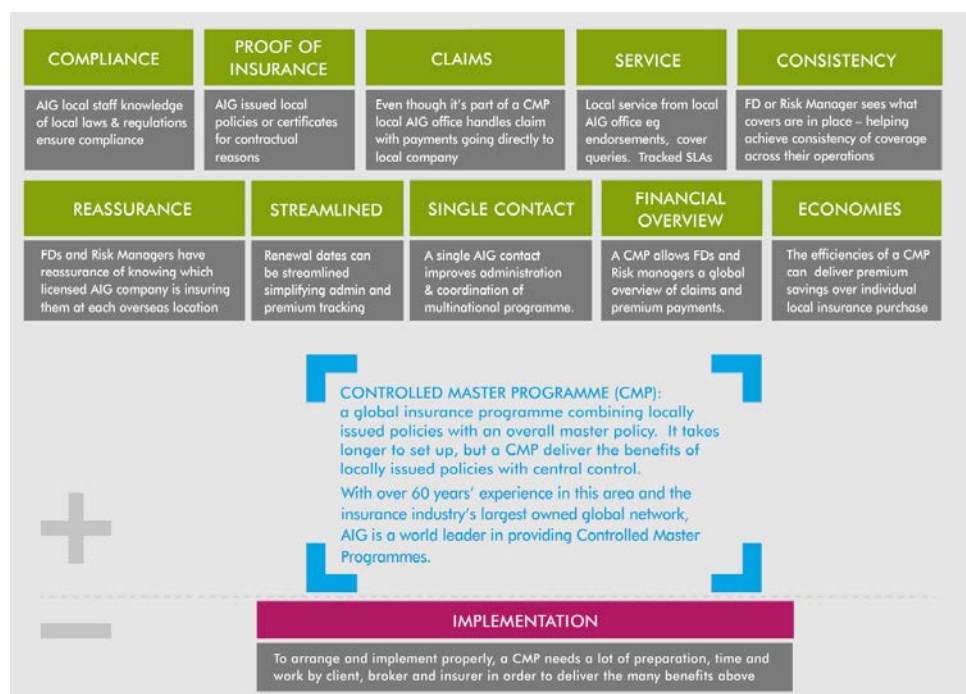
COMPLIANCE

AIG local staff knowledge of local laws & regulations ensure compliance

PROOF OF INSURANCE

AIG issued local policies or certificates for contractual reasons

CLAIMS

Even though it's part of a CMP local AIG office handles claim with payments going directly to local company

SERVICE

Local service from local AIG office eg endorsements, cover queries. Tracked SLAs

CONSISTENCY

FD or Risk Manager sees what covers are in place – helping achieve consistency of coverage across their operations

REASSURANCE

FDs and Risk Managers have reassurance of knowing which licensed AIG company is insuring them at each overseas location

STREAMLINED

Renewal dates can be streamlined simplifying admin and premium tracking

SINGLE CONTACT

A single AIG contact improves administration & coordination of multinational programme.

FINANCIAL OVERVIEW

A CMP allows FDs and Risk managers a global overview of claims and premium payments.

ECONOMIES

The efficiencies of a CMP can deliver premium savings over individual local insurance purchase

CONTROLLED MASTER PROGRAMME (CMP): a global insurance programme combining locally issued policies with an overall master policy. It takes longer to set up, but a CMP deliver the benefits of locally issued policies with central control.

With over 60 years' experience in this area and the insurance industry's largest owned global network, AIG is a world leader in providing Controlled Master Programmes.

+

−

IMPLEMENTATION

To arrange and implement properly, a CMP needs a lot of preparation, time and work by client, broker and insurer in order to deliver the many benefits above